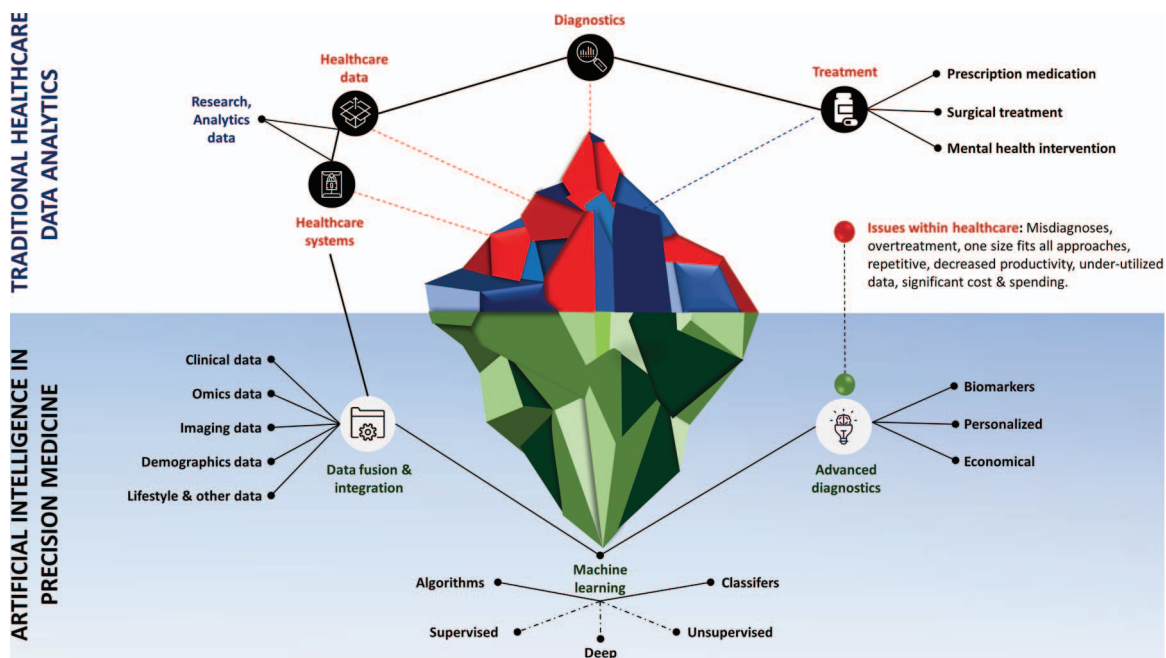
TRADITIONAL HEALTHCARE DATA ANALYTICS

Diagnostics

Healthcare data

Research, Analytics data

Healthcare systems

Treatment

Prescription medication

Surgical treatment

Mental health intervention

Issues within healthcare: Misdiagnoses, overtreatment, one size fits all approaches, repetitive, decreased productivity, under-utilized data, significant cost & spending.

ARTIFICIAL INTELLIGENCE IN PRECISION MEDICINE

Clinical data

Omics data

Imaging data

Demographics data

Lifestyle & other data

Data fusion & integration

Biomarkers

Personalized

Economical

Advanced diagnostics

Machine learning

Algorithms

Classifers

Supervised

Unsupervised

Deep